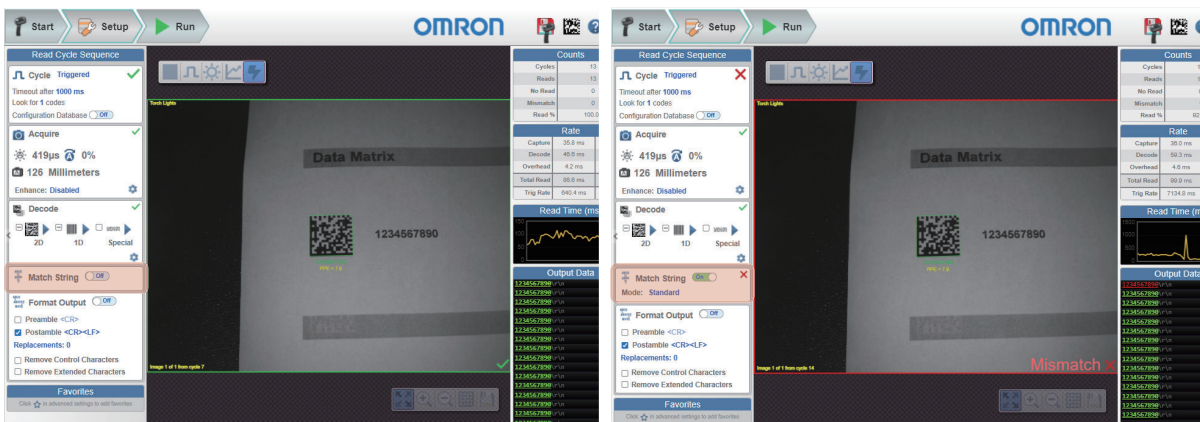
Start Setup Run OMRON

Read Cycle Sequence

Cycle Triggered
Timeout after 1000 ms
Look for 1 codes
Configuration Database Off

Acquire
419µs 0%
126 Millimeters
Enhance: Disabled

Decode
2D 1D Special

Match String Off

Format Output Off
Preamble <CR>
Postamble <CR><LF>
Replacements: 0
Remove Control Characters
Remove Extended Characters

Favorites
Click in advanced settings to add favorites

Torch Lights
Data Matrix
1234567890
PPE = 7.6
Image 1 of 1 from cycle 7

Counts
| | |
|---|---|
| Cycles | 13 |
| Reads | 13 |
| No Read | 0 |
| Mismatch | 0 |
| Read % | 100.0 |

Rate
| | |
|---|---|
| Capture | 35.8 ms |
| Decode | 48.6 ms |
| Overhead | 4.2 ms |
| Total Read | 88.6 ms |
| Trig Rate | 640.4 ms |

Read Time (ms

Output Data
1234567890\r\n
1234567890\r\n
1234567890\r\n
1234567890\r\n
1234567890\r\n
1234567890\r\n
1234567890\r\n
1234567890\r\n
1234567890\r\n
1234567890\r\n
1234567890\r\n
1234567890\r\n
1234567890\r\n

Start Setup Run OMRON

Read Cycle Sequence

Cycle Triggered
Timeout after 1000 ms
Look for 1 codes
Configuration Database Off

Acquire
419µs 0%
126 Millimeters
Enhance: Disabled

Decode
2D 1D Special

Match String On
Mode: Standard

Format Output Off
Preamble <CR>
Postamble <CR><LF>
Replacements: 0
Remove Control Characters
Remove Extended Characters

Favorites
Click in advanced settings to add favorites

Torch Lights
Data Matrix
1234567890
PPE = 7.6
Image 1 of 1 from cycle 14
Mismatch

Counts
| | |
|---|---|
| Cycles | 1 |
| Reads | 1 |
| No Read | |
| Mismatch | |
| Read % | 92 |

Rate
| | |
|---|---|
| Capture | 36.0 ms |
| Decode | 59.3 ms |
| Overhead | 4.6 ms |
| Total Read | 99.9 ms |
| Trig Rate | 7134.8 ms |

Read Time (m

Output Data
1234567890\r\n
1234567890\r\n
1234567890\r\n
1234567890\r\n
1234567890\r\n
1234567890\r\n
1234567890\r\n
1234567890\r\n
1234567890\r\n
1234567890\r\n
1234567890\r\n
1234567890\r\n
1234567890\r\n